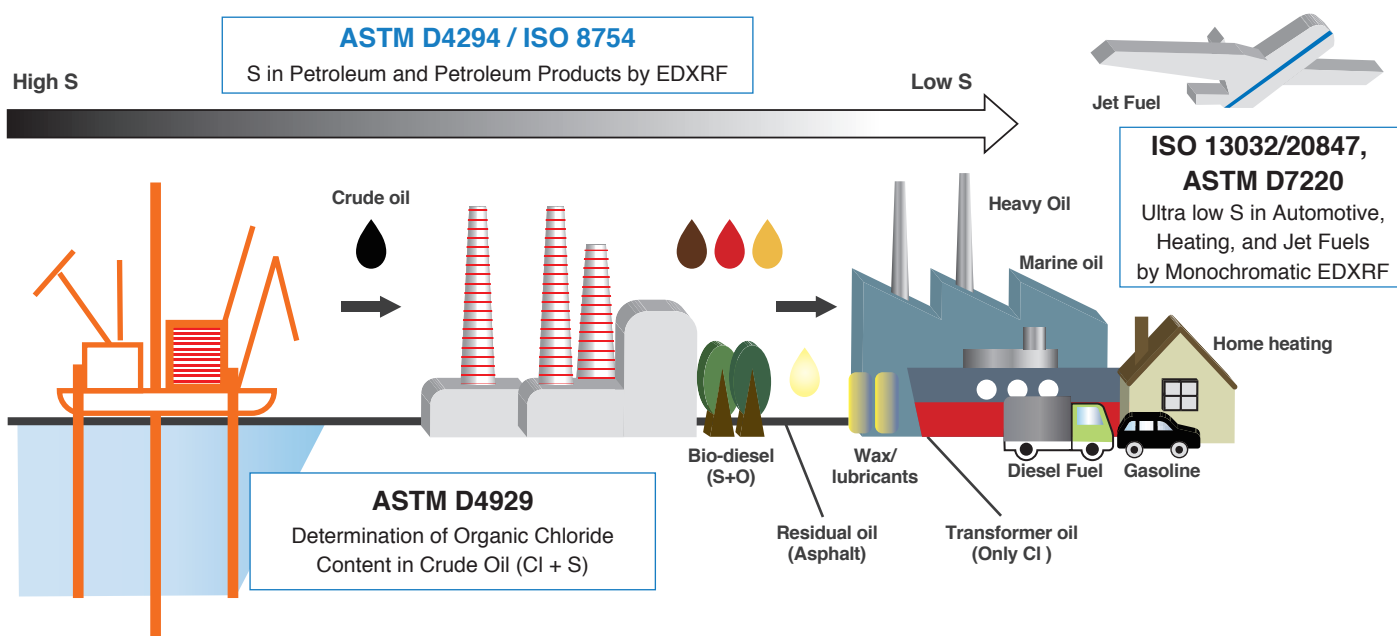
ASTM D4294 / ISO 8754
S in Petroleum and Petroleum Products by EDXRF

High S

Low S

Jet Fuel

ISO 13032/20847, ASTM D7220
Ultra low S in Automotive, Heating, and Jet Fuels by Monochromatic EDXRF

Crude oil

Heavy Oil

Marine oil

Home heating

Bio-diesel (S+O)

Wax/ lubricants

Diesel Fuel

Gasoline

ASTM D4929
Determination of Organic Chloride Content in Crude Oil (Cl + S)

Residual oil (Asphalt)

Transformer oil (Only Cl )